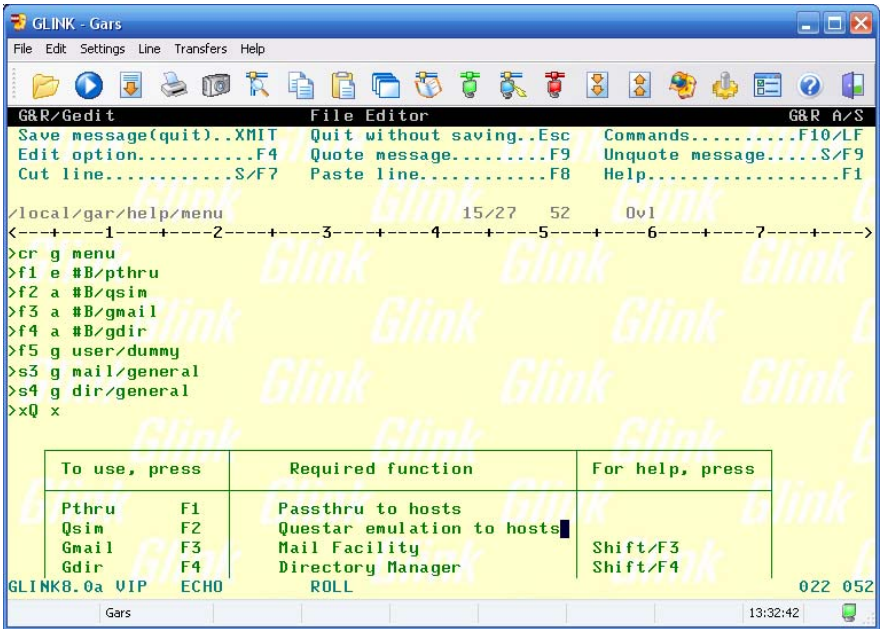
GLINK - Gars

File Edit Settings Line Transfers Help

G&R/Gedit File Editor G&R A/S

Save message(quit)..XMIT Quit without saving..Esc Commands..........F10/LF
Edit option...........F4 Quote message.........F9 Unquote message.....S/F9
Cut line............S/F7 Paste line............F8 Help..................F1

/local/gar/help/menu 15/27 52 Ovl
<---+----1----+----2----+----3----+----4----+----5----+----6----+----7----+---->
>cr g menu
>f1 e #B/pthru
>f2 a #B/qsim
>f3 a #B/gmail
>f4 a #B/gdir
>f5 g user/dummy
>s3 g mail/general
>s4 g dir/general
>xQ x

| To use, press | | Required function | For help, press |
|---|---|---|---|
| Pthru | F1 | Passthru to hosts | |
| Qsim | F2 | Questar emulation to hosts | |
| Gmail | F3 | Mail Facility | Shift/F3 |
| Gdir | F4 | Directory Manager | Shift/F4 |

GLINK8.0a VIP ECHO ROLL 022 052

Gars 13:32:42

Glink